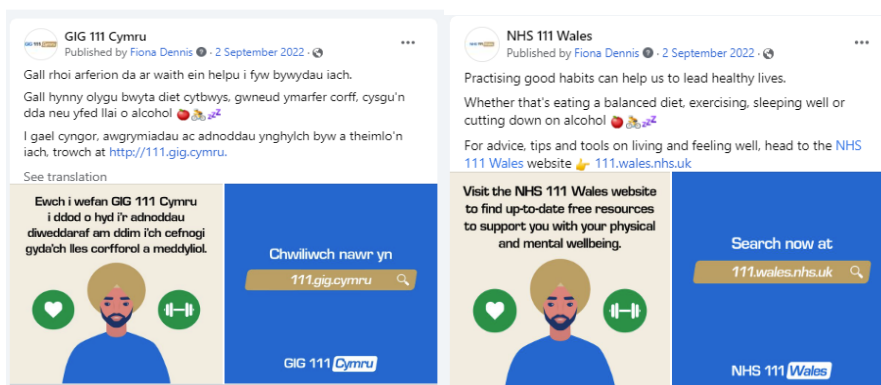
GIG 111 Cymru
Published by Fiona Dennis · 2 September 2022 ·

Gall rhoi arferion da ar waith ein helpu i fyw bywydau iach.

Gall hynny olygu bwyta diet cytbwys, gwneud ymarfer corff, cysgu'n dda neu yfed llai o alcohol 🍎🚴💤

I gael cyngor, awgrymiadau ac adnoddau ynghylch byw a theimlo'n iach, trowch at http://111.gig.cymru.

See translation

Ewch i wefan GIG 111 Cymru i ddod o hyd i'r adnoddau diweddaraf am ddim i'ch cefnogi gyda'ch lles corfforol a meddyliol.

Chwiliwch nawr yn

111.gig.cymru

GIG 111 Cymru

NHS 111 Wales
Published by Fiona Dennis · 2 September 2022 ·

Practising good habits can help us to lead healthy lives.

Whether that's eating a balanced diet, exercising, sleeping well or cutting down on alcohol 🍎🚴💤

For advice, tips and tools on living and feeling well, head to the NHS 111 Wales website 👉 111.wales.nhs.uk

Visit the NHS 111 Wales website to find up-to-date free resources to support you with your physical and mental wellbeing.

Search now at

111.wales.nhs.uk

NHS 111 Wales